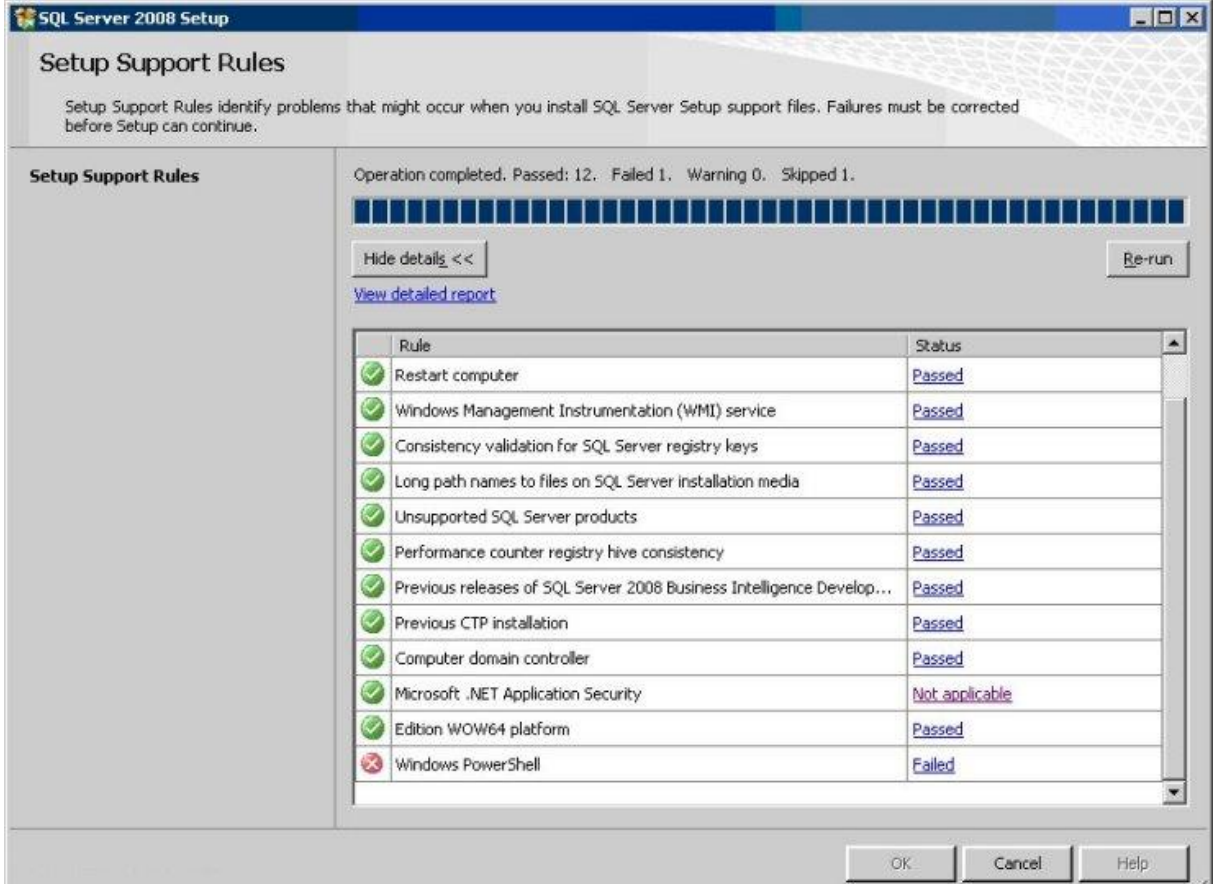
SQL Server 2008 Setup

Setup Support Rules

Setup Support Rules identify problems that might occur when you install SQL Server Setup support files. Failures must be corrected before Setup can continue.

Setup Support Rules

Operation completed. Passed: 12. Failed 1. Warning 0. Skipped 1.

Hide details <<

Re-run

View detailed report

| | Rule | Status |
|---|---|---|
| | Restart computer | Passed |
| | Windows Management Instrumentation (WMI) service | Passed |
| | Consistency validation for SQL Server registry keys | Passed |
| | Long path names to files on SQL Server installation media | Passed |
| | Unsupported SQL Server products | Passed |
| | Performance counter registry hive consistency | Passed |
| | Previous releases of SQL Server 2008 Business Intelligence Develop... | Passed |
| | Previous CTP installation | Passed |
| | Computer domain controller | Passed |
| | Microsoft .NET Application Security | Not applicable |
| | Edition WOW64 platform | Passed |
| | Windows PowerShell | Failed |

OK Cancel Help